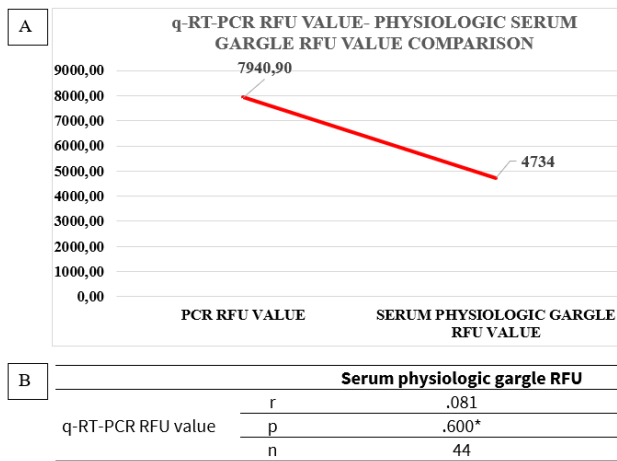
A

q-RT-PCR RFU VALUE- PHYSIOLOGIC SERUM GARGLE RFU VALUE COMPARISON

9000,00
8000,00
7000,00
6000,00
5000,00
4000,00
3000,00
2000,00
1000,00
0,00

7940,90

4734

PCR RFU VALUE

SERUM PHYSIOLOGIC GARGLE RFU VALUE

B

| | | Serum physiologic gargle RFU |
|---|---|---|
| q-RT-PCR RFU value | r | .081 |
| | p | .600* |
| | n | 44 |